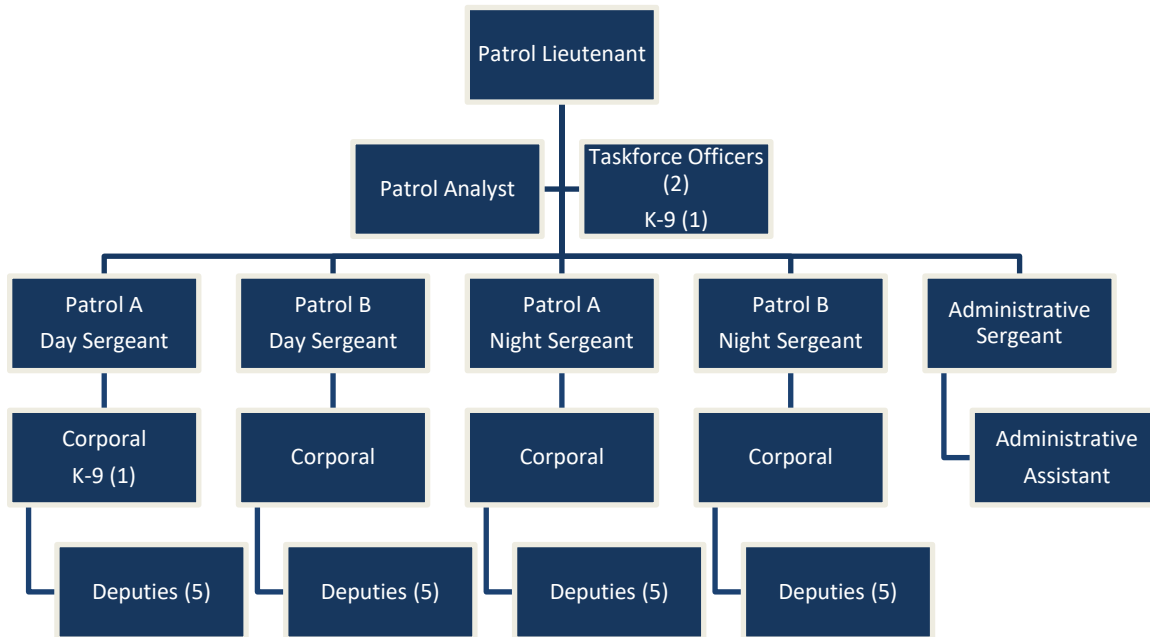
Patrol Lieutenant

Patrol Analyst

Taskforce Officers (2)
K-9 (1)

Patrol A
Day Sergeant

Patrol B
Day Sergeant

Patrol A
Night Sergeant

Patrol B
Night Sergeant

Administrative Sergeant

Corporal
K-9 (1)

Corporal

Corporal

Corporal

Administrative Assistant

Deputies (5)

Deputies (5)

Deputies (5)

Deputies (5)